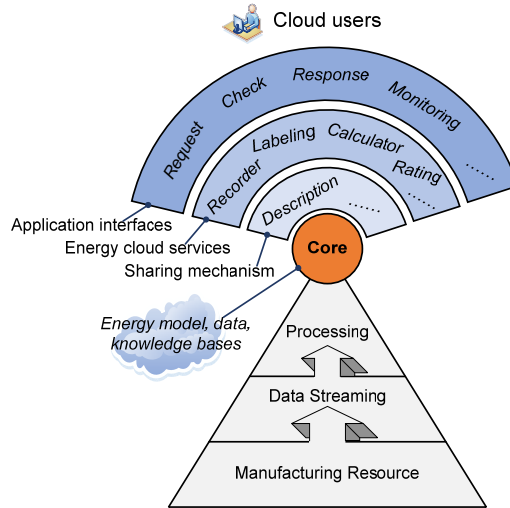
Cloud users

Request Check Response Monitoring ......

Recorder Labeling Calculator Rating ......

Description ......

Application interfaces

Energy cloud services

Sharing mechanism

Core

Energy model, data, knowledge bases

Processing

Data Streaming

Manufacturing Resource